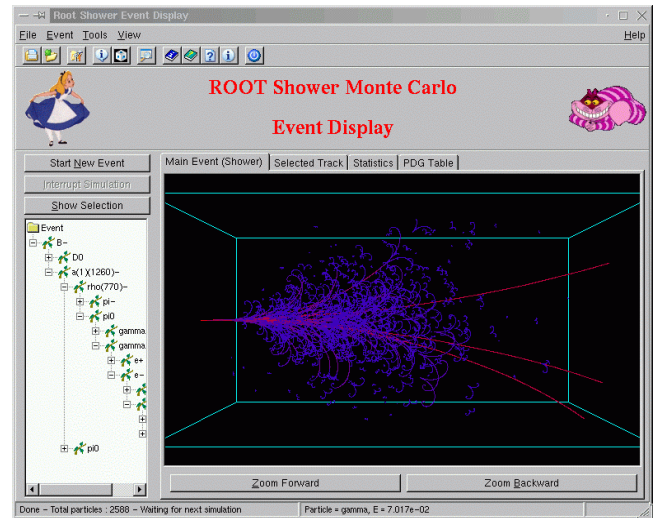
Root Shower Event Display

File Event Tools View Help

ROOT Shower Monte Carlo

Event Display

Start New Event

Interrupt Simulation

Show Selection

Event
B-
D0
a(1)(1260)-
rho(770)-
pi-
pi0
gamma
gamma
e+
e-
pi0

Main Event (Shower) Selected Track Statistics PDG Table

Zoom Forward

Zoom Backward

Done - Total particles : 2588 - Waiting for next simulation

Particle = gamma, E = 7.017e-02